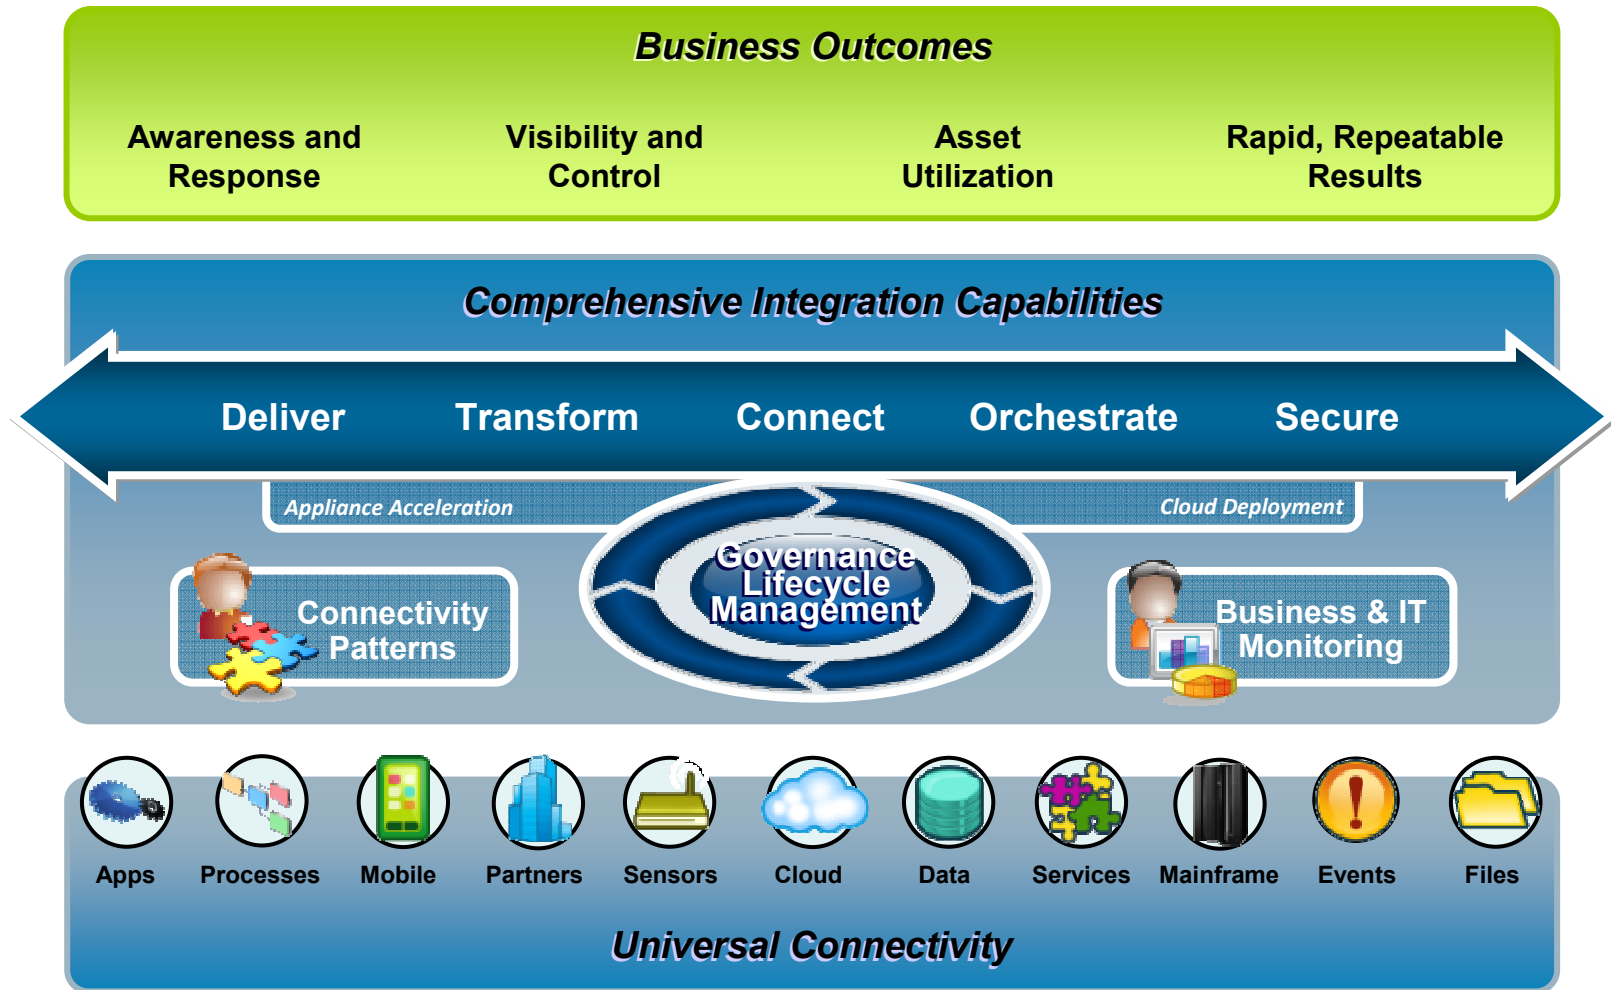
Business Outcomes

Awareness and Response

Visibility and Control

Asset Utilization

Rapid, Repeatable Results

Comprehensive Integration Capabilities

Deliver

Transform

Connect

Orchestrate

Secure

Appliance Acceleration

Cloud Deployment

Governance Lifecycle Management

Connectivity Patterns

Business & IT Monitoring

Apps

Processes

Mobile

Partners

Sensors

Cloud

Data

Services

Mainframe

Events

Files

Universal Connectivity